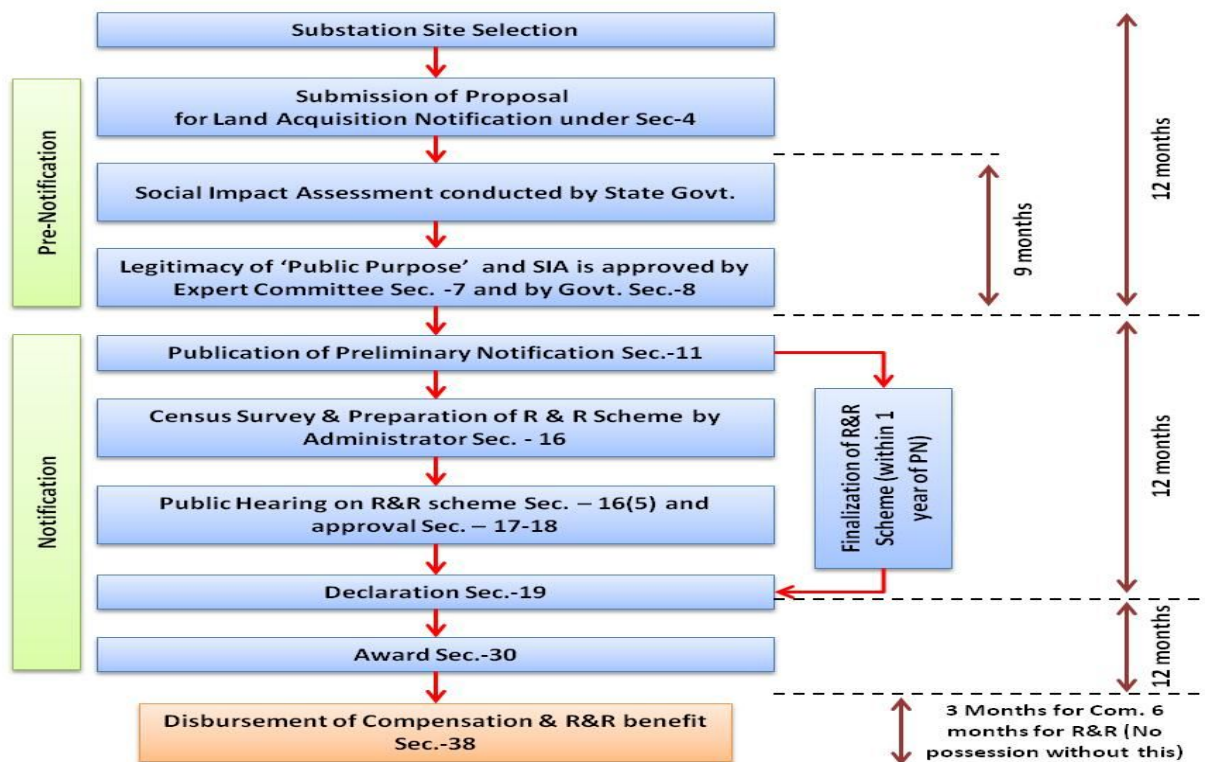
Substation Site Selection

Submission of Proposal for Land Acquisition Notification under Sec-4

Social Impact Assessment conducted by State Govt.

Legitimacy of 'Public Purpose' and SIA is approved by Expert Committee Sec. -7 and by Govt. Sec.-8

Pre-Notification

9 months

12 months

Publication of Preliminary Notification Sec.-11

Census Survey & Preparation of R & R Scheme by Administrator Sec. - 16

Public Hearing on R&R scheme Sec. – 16(5) and approval Sec. – 17-18

Declaration Sec.-19

Award Sec.-30

Notification

Finalization of R&R Scheme (within 1 year of PN)

12 months

12 months

Disbursement of Compensation & R&R benefit Sec.-38

3 Months for Com. 6 months for R&R (No possession without this)